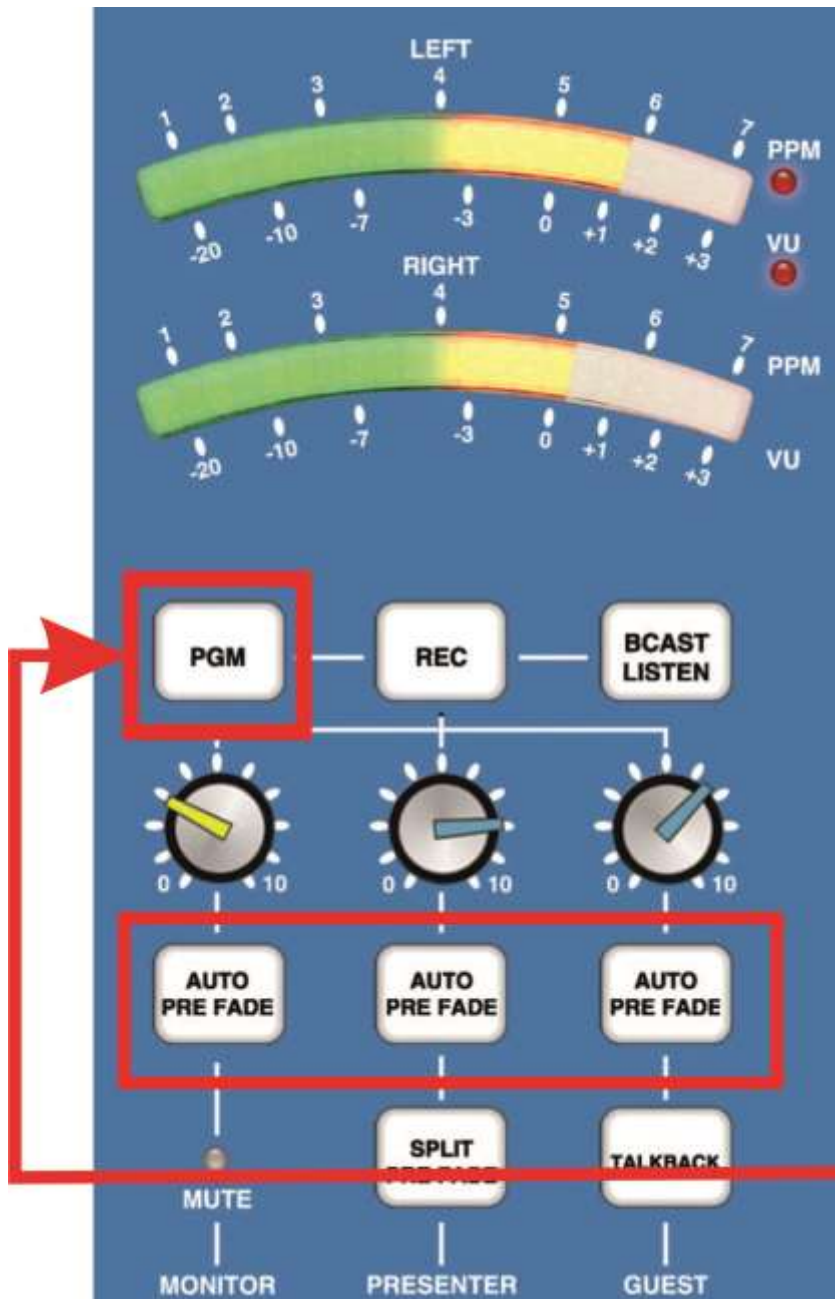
LEFT
1 2 3 4 5 6 7
PPM
-20 -10 -7 -3 0 +1 +2 +3
VU

RIGHT
1 2 3 4 5 6 7
PPM
-20 -10 -7 -3 0 +1 +2 +3
VU

PGM
REC
BCAST LISTEN

0 10
0 10
0 10

AUTO PRE FADE
AUTO PRE FADE
AUTO PRE FADE

MUTE
SPLIT PRE FADE
TALKBACK

MONITOR
PRESENTER
GUEST